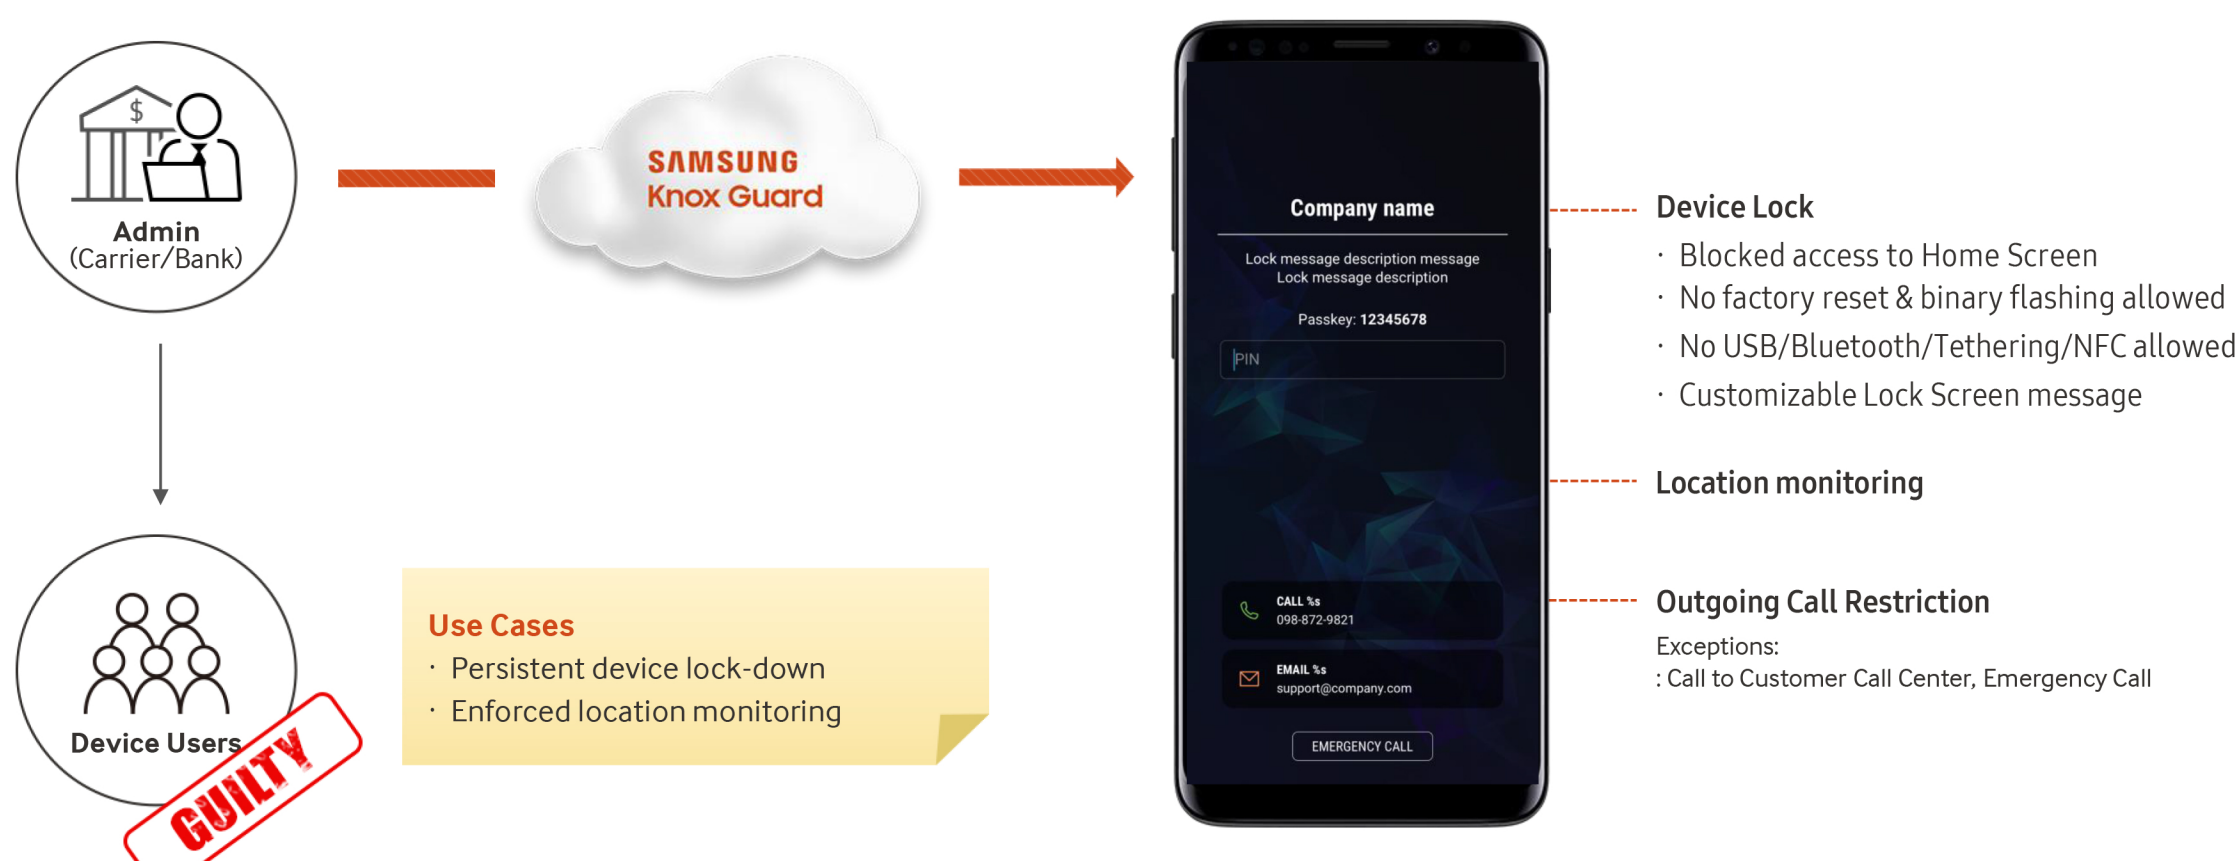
$
Admin
(Carrier/Bank)

SAMSUNG
Knox Guard

Company name

Lock message description message
Lock message description

Passkey: 12345678

PIN

CALL %s
098-872-9821

EMAIL %s
support@company.com

EMERGENCY CALL

Device Lock
· Blocked access to Home Screen
· No factory reset & binary flashing allowed
· No USB/Bluetooth/Tethering/NFC allowed
· Customizable Lock Screen message

Location monitoring

Outgoing Call Restriction
Exceptions:
: Call to Customer Call Center, Emergency Call

Device Users

GUILTY

Use Cases
· Persistent device lock-down
· Enforced location monitoring